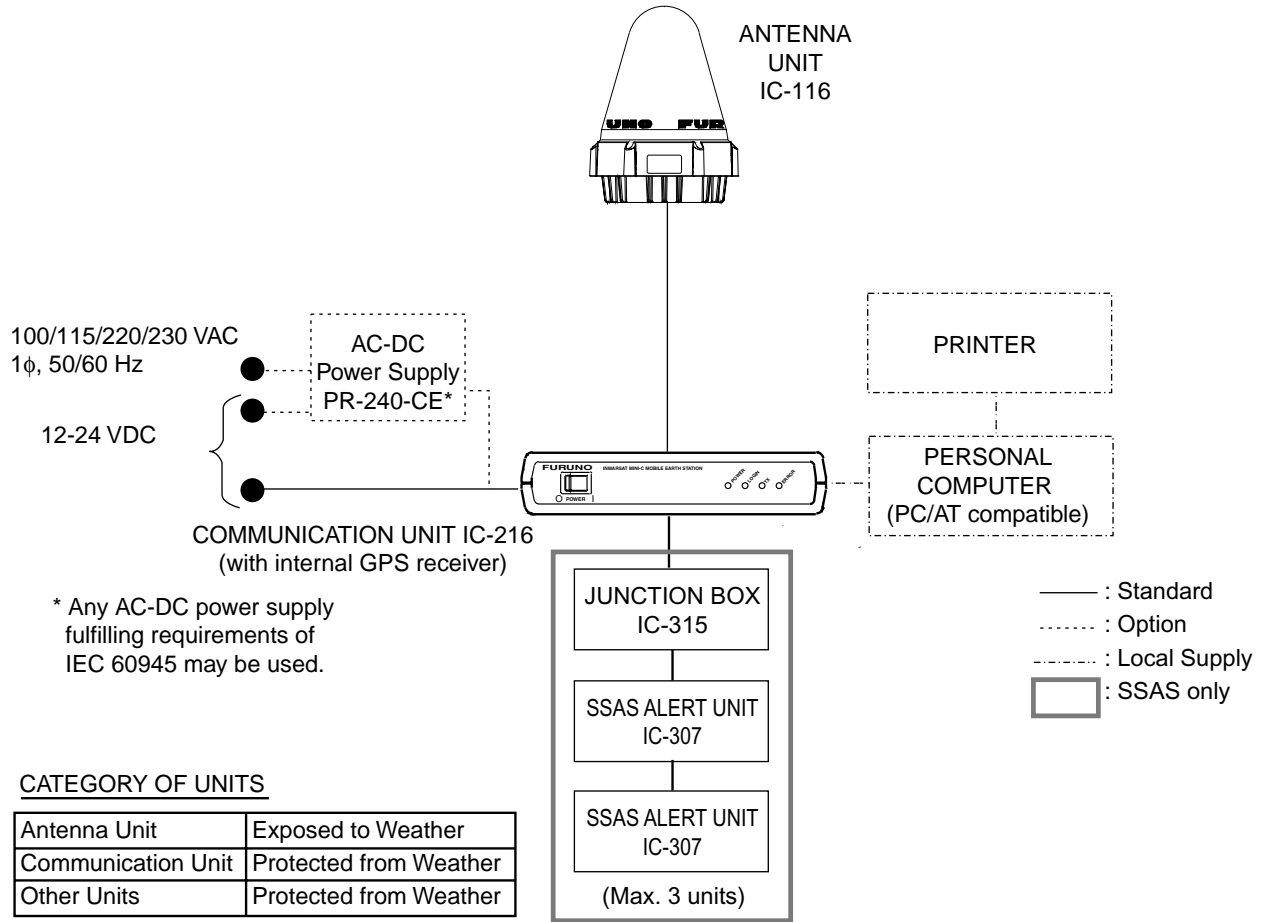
ANTENNA UNIT IC-116

UNO FUR

100/115/220/230 VAC
1$\phi$, 50/60 Hz

AC-DC Power Supply PR-240-CE*

12-24 VDC

PRINTER

FURUNO
INMARSAT MINI-C MOBILE EARTH STATION
POWER
POWER LOGIN TX ERROR

PERSONAL COMPUTER (PC/AT compatible)

COMMUNICATION UNIT IC-216
(with internal GPS receiver)

* Any AC-DC power supply fulfilling requirements of IEC 60945 may be used.

JUNCTION BOX IC-315

SSAS ALERT UNIT IC-307

SSAS ALERT UNIT IC-307

(Max. 3 units)

: Standard
: Option
: Local Supply
: SSAS only

CATEGORY OF UNITS

| Antenna Unit | Exposed to Weather |
|---|---|
| Communication Unit | Protected from Weather |
| Other Units | Protected from Weather |